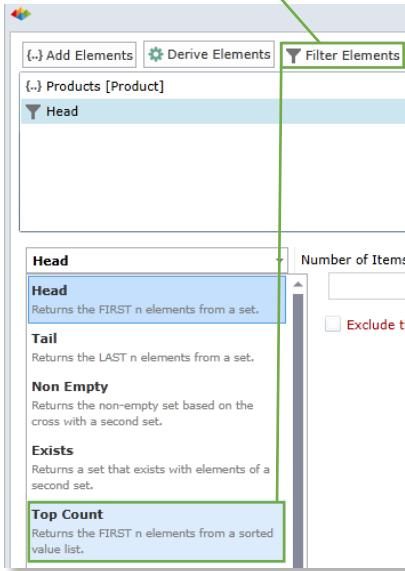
{..} Add Elements
Derive Elements
Filter Elements

{..} Products [Product]
Head

Head

Number of Items

Exclude t

Head
Returns the FIRST n elements from a set.

Tail
Returns the LAST n elements from a set.

Non Empty
Returns the non-empty set based on the cross with a second set.

Exists
Returns a set that exists with elements of a second set.

Top Count
Returns the FIRST n elements from a sorted value list.